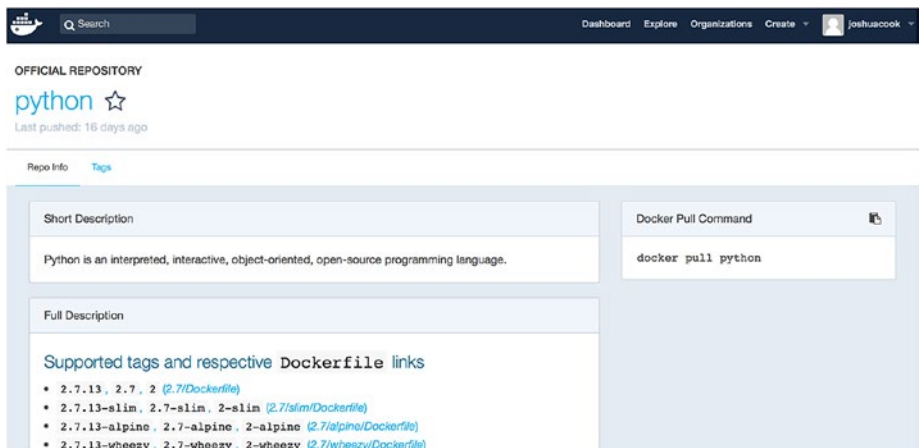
Search

Dashboard Explore Organizations Create joshuacook

OFFICIAL REPOSITORY

python ☆

Last pushed: 16 days ago

Repo Info Tags

Short Description

Python is an interpreted, interactive, object-oriented, open-source programming language.

Docker Pull Command

docker pull python

Full Description

Supported tags and respective Dockerfile links

• 2.7.13, 2.7, 2 (2.7/Dockerfile)
• 2.7.13-slim, 2.7-slim, 2-slim (2.7/slim/Dockerfile)
• 2.7.13-alpine, 2.7-alpine, 2-alpine (2.7/alpine/Dockerfile)
• 2.7.13-wheezy, 2.7-wheezy, 2-wheezy (2.7/wheezy/Dockerfile)